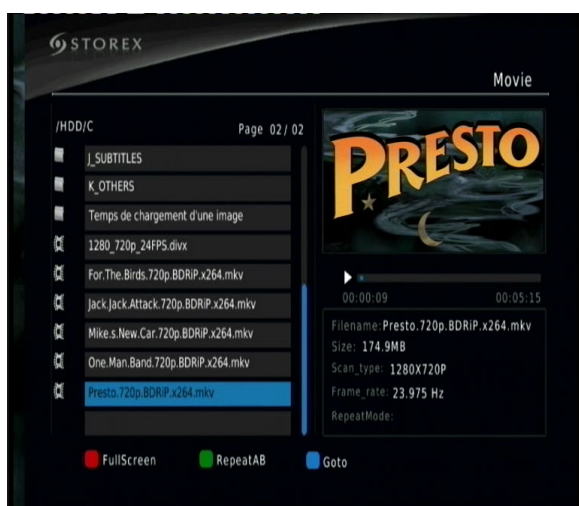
STOREX

Movie

/HDD/C

Page 02/ 02

J_SUBTITLES

K_OTHERS

Temps de chargement d'une image

1280_720p_24FPS.divx

For.The.Birds.720p.BDRiP.x264.mkv

Jack.Jack.Attack.720p.BDRiP.x264.mkv

Mike.s.New.Car.720p.BDRiP.x264.mkv

One.Man.Band.720p.BDRiP.x264.mkv

Presto.720p.BDRiP.x264.mkv

PRESTO

00:00:09

00:05:15

Filename: Presto.720p.BDRiP.x264.mkv

Size: 174.9MB

Scan_type: 1280X720P

Frame_rate: 23.975 Hz

RepeatMode:

FullScreen

RepeatAB

Goto